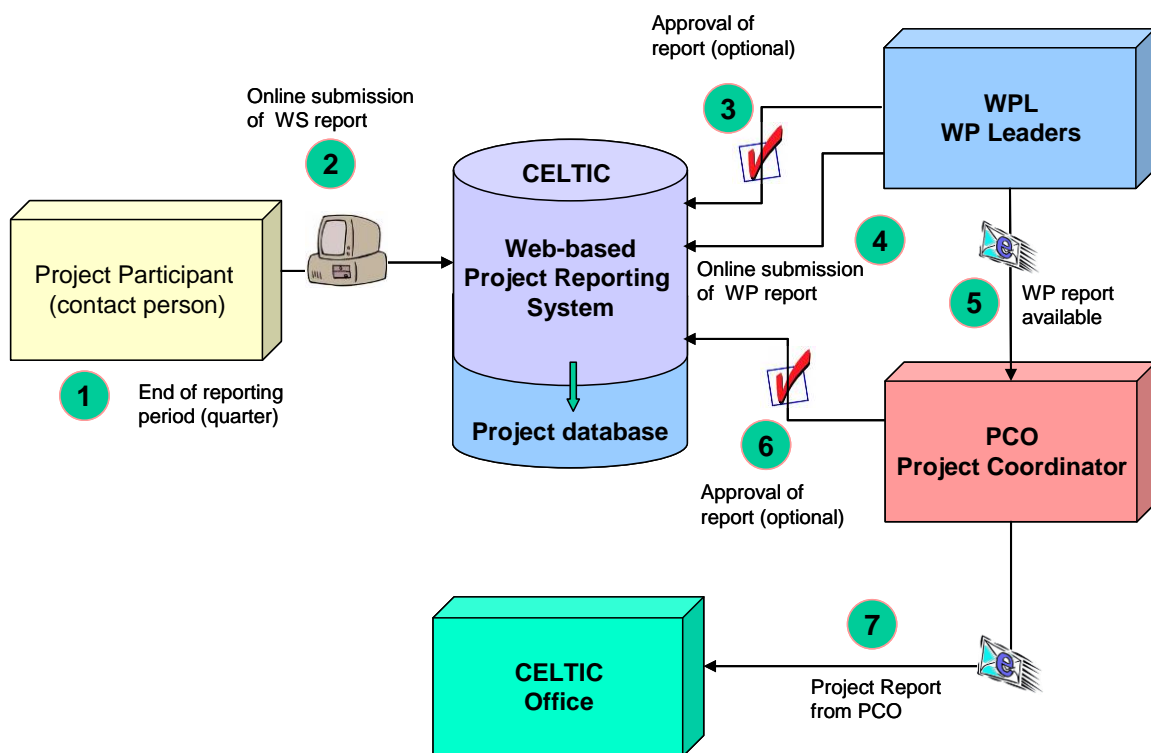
Approval of report (optional)

Online submission of WS report

3

WPL
WP Leaders

2

CELTIC

Web-based Project Reporting System

4

Online submission of WP report

Project Participant (contact person)

5

WP report available

1

End of reporting period (quarter)

Project database

6

PCO
Project Coordinator

Approval of report (optional)

7

CELTIC Office

Project Report from PCO